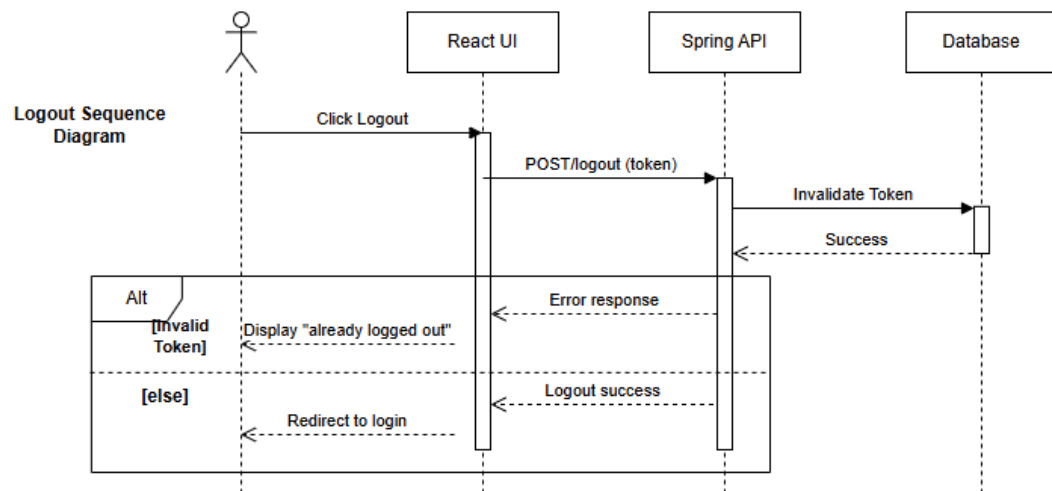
React UI

Spring API

Database

Logout Sequence Diagram

Click Logout

POST/logout (token)

Invalidate Token

Success

Alt

Error response

[Invalid Token]

Display "already logged out"

[else]

Logout success

Redirect to login